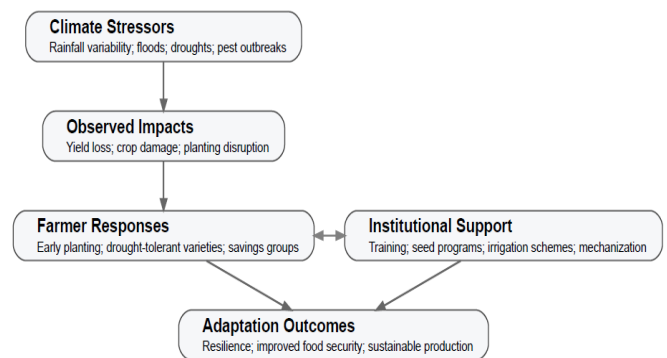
Climate Stressors
Rainfall variability; floods; droughts; pest outbreaks

Observed Impacts
Yield loss; crop damage; planting disruption

Farmer Responses
Early planting; drought-tolerant varieties; savings groups

Institutional Support
Training; seed programs; irrigation schemes; mechanization

Adaptation Outcomes
Resilience; improved food security; sustainable production